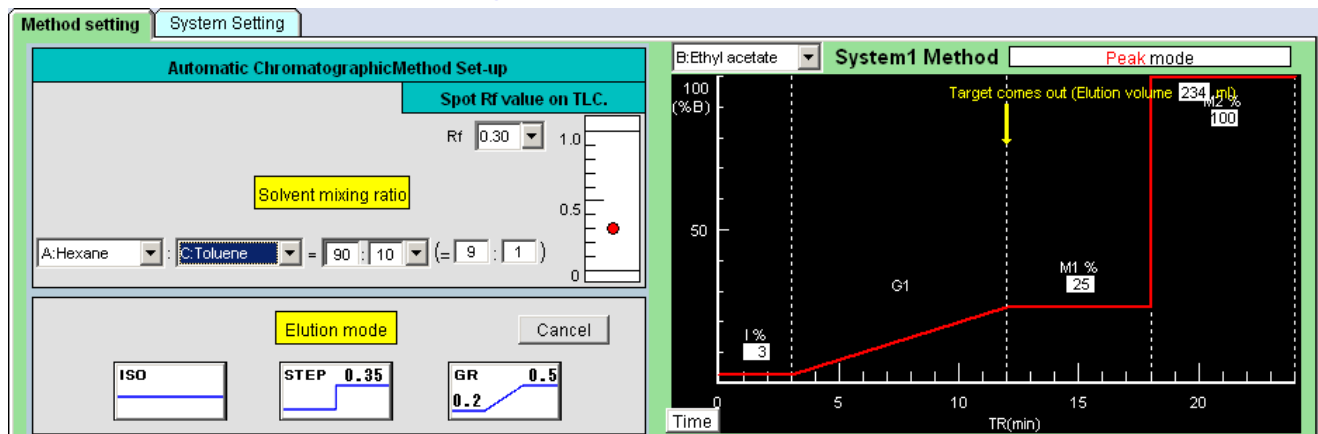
Method setting | System Setting

Automatic ChromatographicMethod Set-up

Spot Rf value on TLC.

Rf 0.30

1.0

Solvent mixing ratio

0.5

A:Hexane : C:Toluene = 90 : 10 (= 9 : 1 )

0

Elution mode

Cancel

ISO

STEP 0.35

GR 0.5
0.2

B:Ethyl acetate

System1 Method

Peak mode

100
(%B)

Target comes out (Elution volume 234 ml)

M2 %
100

50

G1

M1 %
25

I %
3

0 5 10 15 20

Time

TR(min)